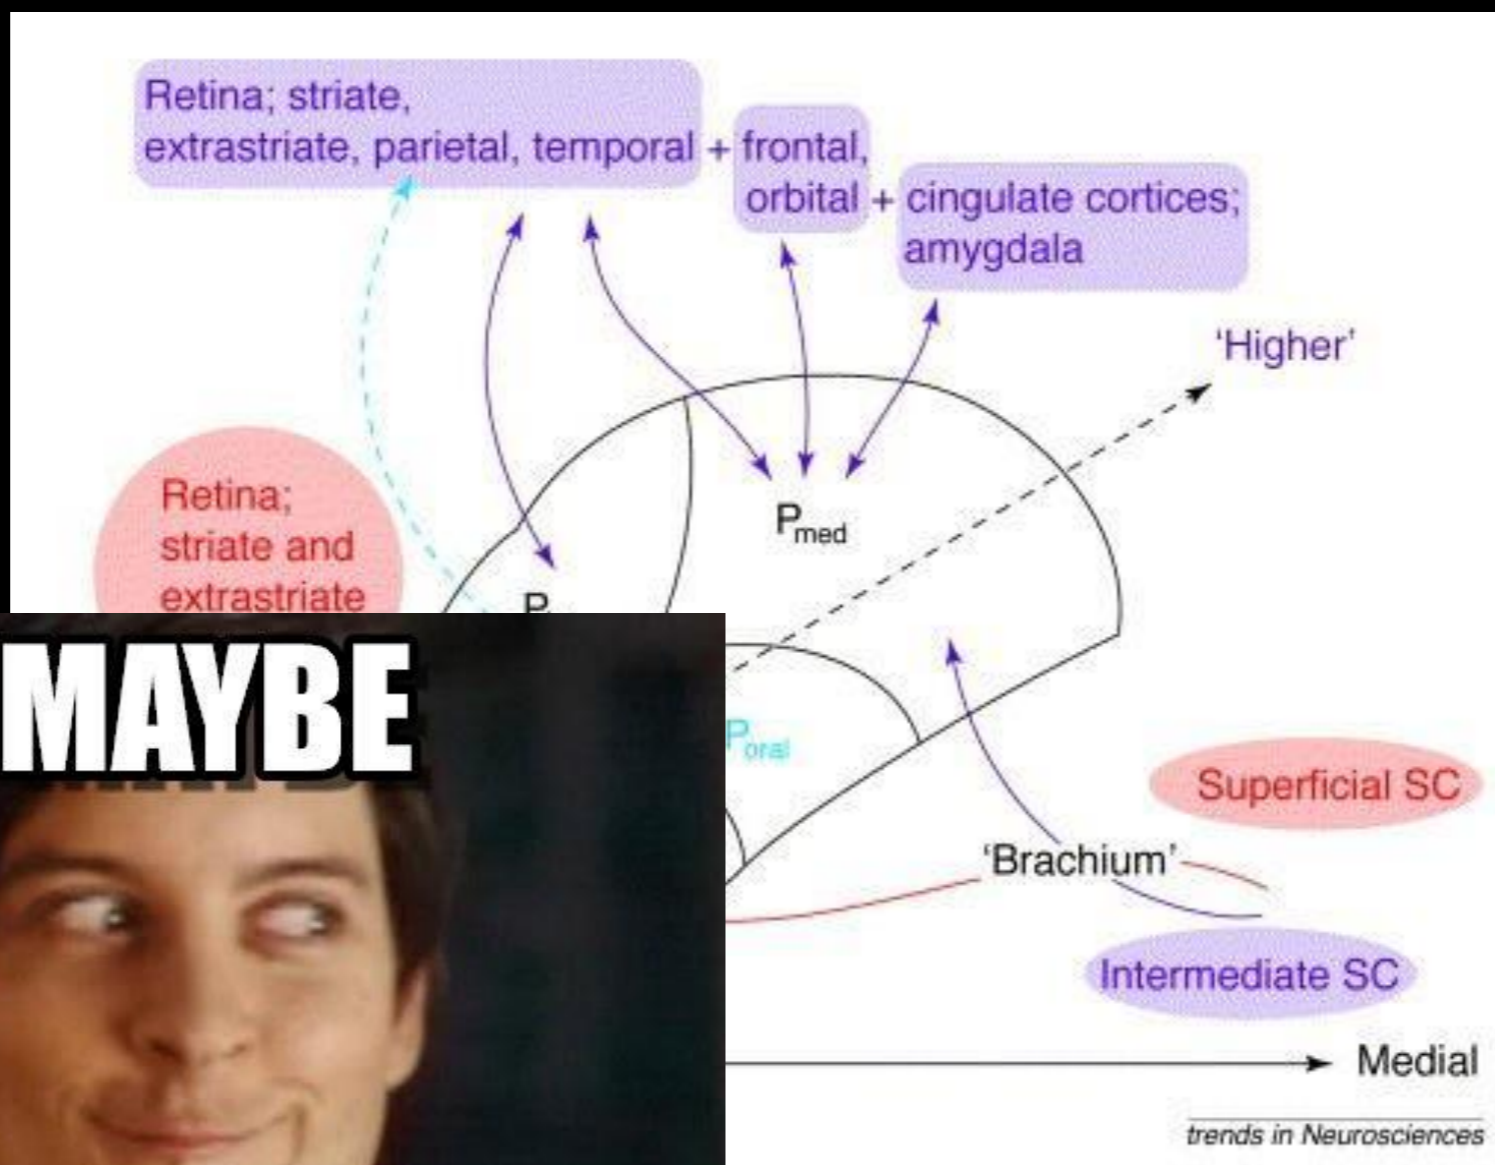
Retina; striate, extrastriate, parietal, temporal + frontal, orbital + cingulate cortices; amygdala

'Higher'

Retina; striate and extrastriate

$P_{med}$

P

MAYBE

$P_{oral}$

Superficial SC

'Brachium'

Intermediate SC

Medial

trends in Neurosciences